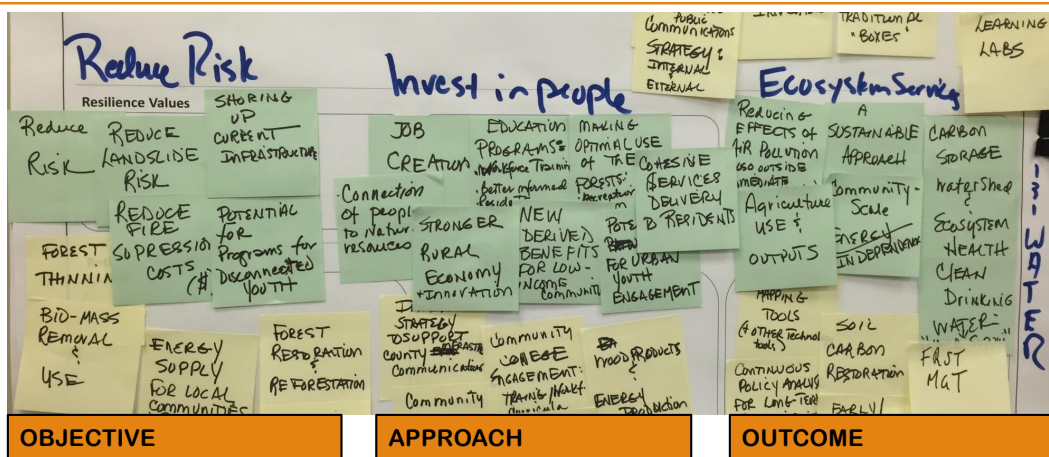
Reduce Risk

Resilience Values

Reduce Risk

REDUCE LANDSLIDE RISK

SHORING UP CURRENT INFRASTRUCTURE

REDUCE FIRE SUPRESSION COSTS ($)

POTENTIAL FOR Programs for Disconnected Youth

FOREST THINNING

BIO-MASS REMOVAL & USE

ENERGY SUPPLY FOR LOCAL COMMUNITIES

FOREST RESTORATION & REFORESTATION

Invest in people

JOB CREATION

EDUCATION PROGRAMS: Workforce Training, Better informed Residents

MAKING OPTIMAL USE OF THE FORESTS: Recreation

Connection of people to Natural resources

STRONGER RURAL Economy + innovation

NEW DERIVED BENEFITS FOR LOW-INCOME COMMUNITIES

COHESIVE SERVICES DELIVERY TO RESIDENTS

POTENTIAL FOR URBAN YOUTH ENGAGEMENT

PUBLIC COMMUNICATIONS STRATEGY: INTERNAL & EXTERNAL

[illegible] STRATEGY TO SUPPORT COUNTY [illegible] Communication

COMMUNITY COLLEGE ENGAGEMENT: TRAINING/WORK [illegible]

WOOD PRODUCTS & ENERGY PRODUCTION

Community

TRADITIONAL "BOXES"

LEARNING LABS

Ecosystem Services

Reducing EFFECTS OF AIR POLLUTION (SO OUTSIDE IMMEDIATE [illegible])

A SUSTAINABLE APPROACH

CARBON STORAGE

Watershed & Ecosystem HEALTH

Community-Scale ENERGY INDEPENDENCE

Agriculture USE & OUTPUTS

CLEAN DRINKING WATER

MAPPING TOOLS (& OTHER TECHNOL tools)

SOIL CARBON RESTORATION

CONTINUOUS POLICY ANALYSIS FOR LONG-TERM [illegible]

FRST MGT

EARLY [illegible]

WATER

OBJECTIVE

APPROACH

OUTCOME